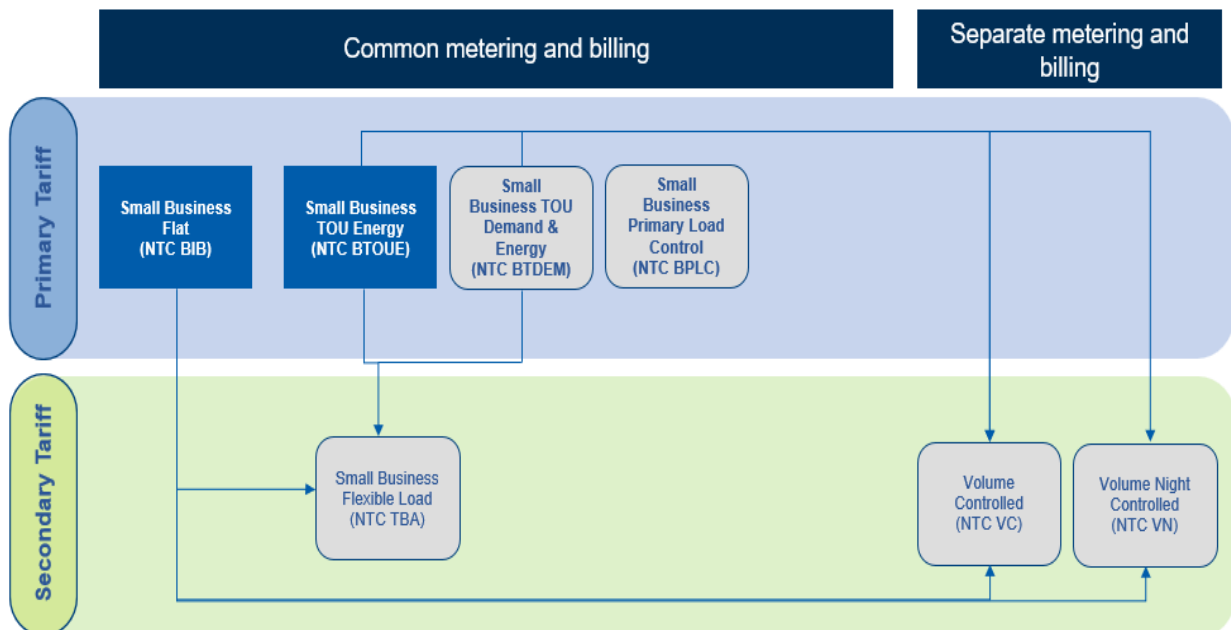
Common metering and billing

Separate metering and billing

Primary Tariff

Small Business Flat (NTC BIB)

Small Business TOU Energy (NTC BTOUE)

Small Business TOU Demand & Energy (NTC BTDEM)

Small Business Primary Load Control (NTC BPLC)

Secondary Tariff

Small Business Flexible Load (NTC TBA)

Volume Controlled (NTC VC)

Volume Night Controlled (NTC VN)